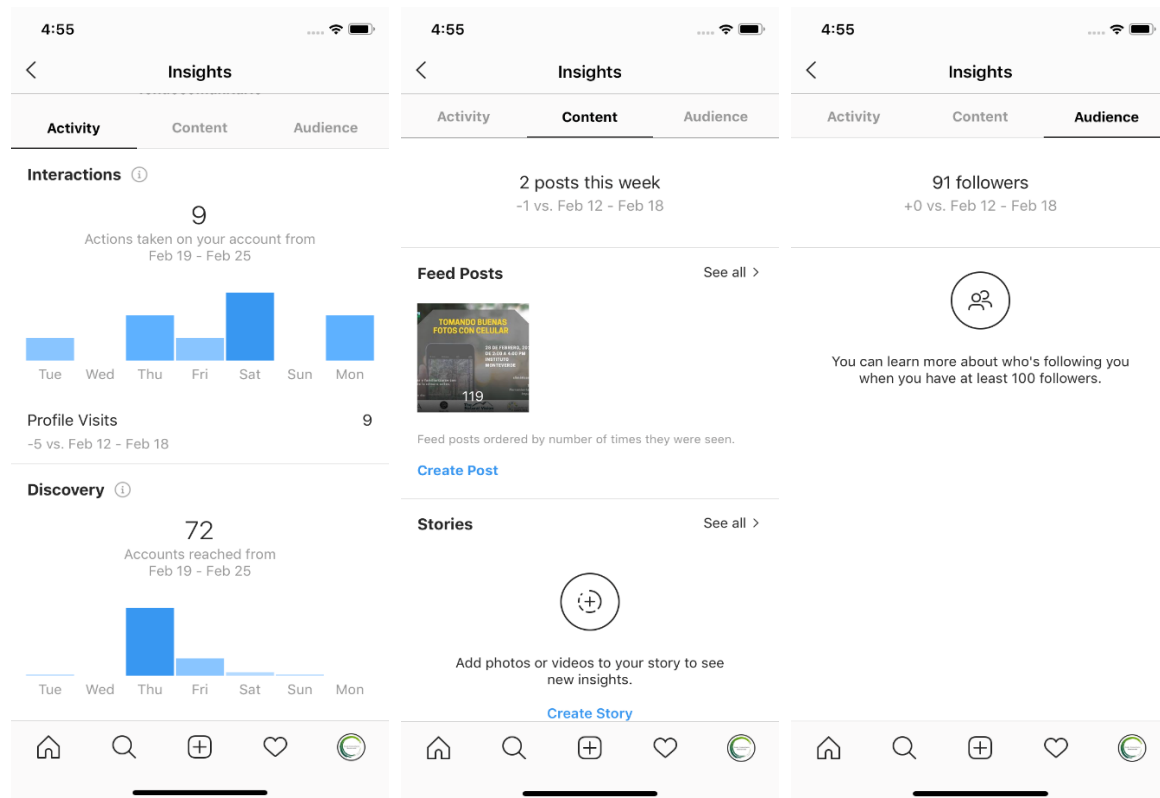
4:55

Insights

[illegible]

Activity Content Audience

Interactions

9
Actions taken on your account from Feb 19 - Feb 25

Tue Wed Thu Fri Sat Sun Mon

Profile Visits 9
-5 vs. Feb 12 - Feb 18

Discovery

72
Accounts reached from Feb 19 - Feb 25

Tue Wed Thu Fri Sat Sun Mon

4:55

Insights

Activity Content Audience

2 posts this week
-1 vs. Feb 12 - Feb 18

Feed Posts See all

TOMANDO BUENAS FOTOS CON CELULAR
20 DE FEBRERO, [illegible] DE 3:00 A 4:00 PM INSTITUTO MONTEVERDE
119

Feed posts ordered by number of times they were seen.

Create Post

Stories See all

Add photos or videos to your story to see new insights.

Create Story

4:55

Insights

Activity Content Audience

91 followers
+0 vs. Feb 12 - Feb 18

You can learn more about who's following you when you have at least 100 followers.